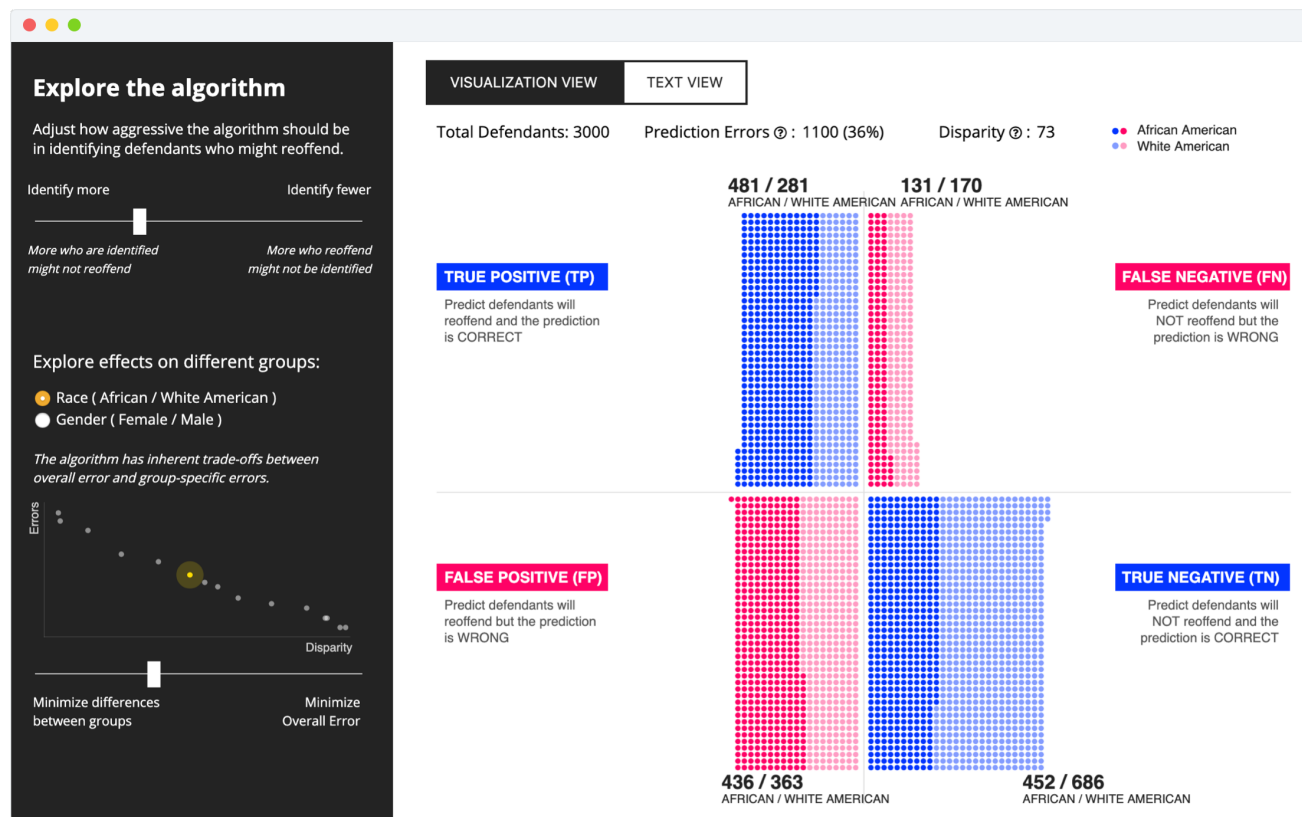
Explore the algorithm

Adjust how aggressive the algorithm should be in identifying defendants who might reoffend.

Identify more

Identify fewer

More who are identified might not reoffend

More who reoffend might not be identified

Explore effects on different groups:

Race ( African / White American )

Gender ( Female / Male )

The algorithm has inherent trade-offs between overall error and group-specific errors.

Errors

Disparity

Minimize differences between groups

Minimize Overall Error

VISUALIZATION VIEW

TEXT VIEW

Total Defendants: 3000

Prediction Errors ? : 1100 (36%)

Disparity ? : 73

African American

White American

481 / 281
AFRICAN / WHITE AMERICAN

131 / 170
AFRICAN / WHITE AMERICAN

TRUE POSITIVE (TP)

Predict defendants will reoffend and the prediction is CORRECT

FALSE NEGATIVE (FN)

Predict defendants will NOT reoffend but the prediction is WRONG

FALSE POSITIVE (FP)

Predict defendants will reoffend but the prediction is WRONG

TRUE NEGATIVE (TN)

Predict defendants will NOT reoffend and the prediction is CORRECT

436 / 363
AFRICAN / WHITE AMERICAN

452 / 686
AFRICAN / WHITE AMERICAN